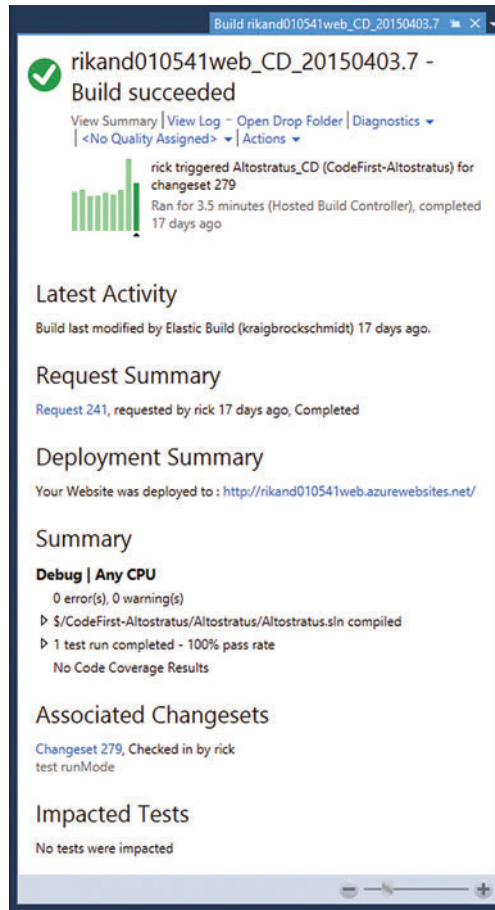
Build rikand010541web_CD_20150403.7

rikand010541web_CD_20150403.7 - Build succeeded

View Summary | View Log - Open Drop Folder | Diagnostics ▾ | <No Quality Assigned> ▾ | Actions ▾

rick triggered Altostratus_CD (CodeFirst-Altostratus) for changeset 279
Ran for 3.5 minutes (Hosted Build Controller), completed 17 days ago

Latest Activity

Build last modified by Elastic Build (kraigbrockschmidt) 17 days ago.

Request Summary

Request 241, requested by rick 17 days ago, Completed

Deployment Summary

Your Website was deployed to : http://rikand010541web.azurewebsites.net/

Summary

Debug | Any CPU

0 error(s), 0 warning(s)

$/CodeFirst-Altostratus/Altostratus/Altostratus.sln compiled

1 test run completed - 100% pass rate

No Code Coverage Results

Associated Changesets

Changeset 279, Checked in by rick
test runMode

Impacted Tests

No tests were impacted